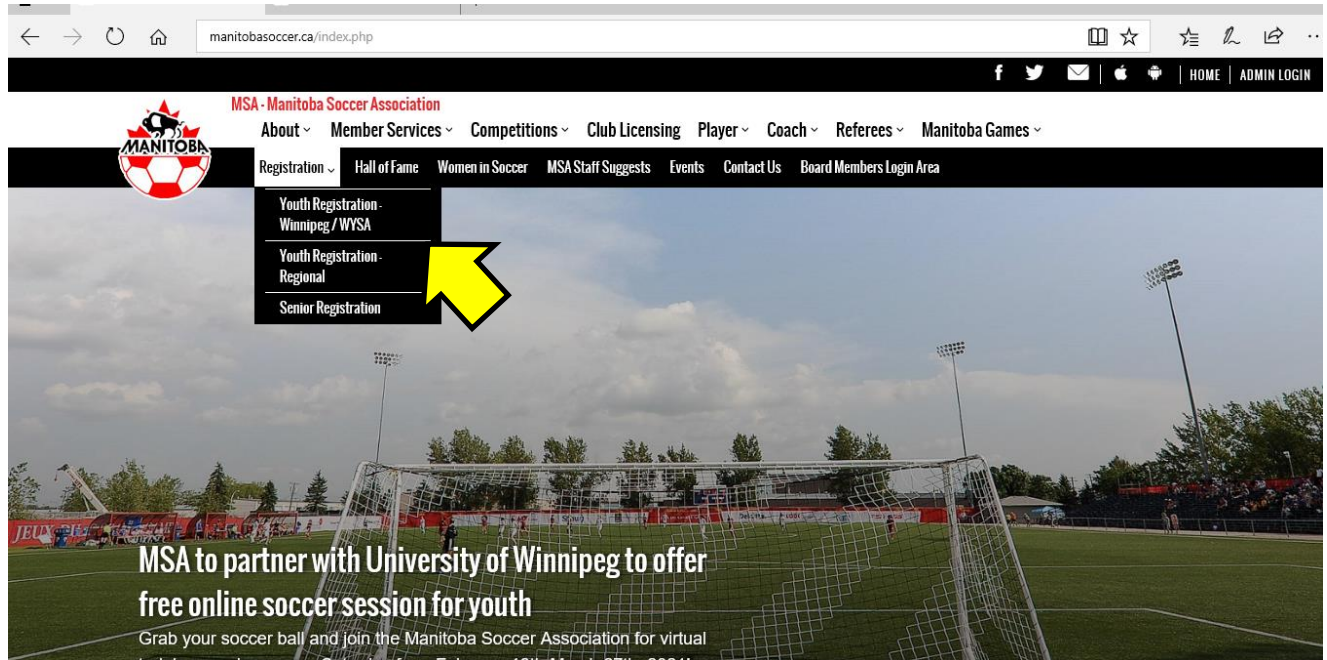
manitobasoccer.ca/index.php

HOME | ADMIN LOGIN

MSA - Manitoba Soccer Association

MANITOBA

About Member Services Competitions Club Licensing Player Coach Referees Manitoba Games

Registration Hall of Fame Women in Soccer MSA Staff Suggests Events Contact Us Board Members Login Area

Youth Registration - Winnipeg / WYSA

Youth Registration - Regional

Senior Registration

JEUX

MSA to partner with University of Winnipeg to offer free online soccer session for youth

Grab your soccer ball and join the Manitoba Soccer Association for virtual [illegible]